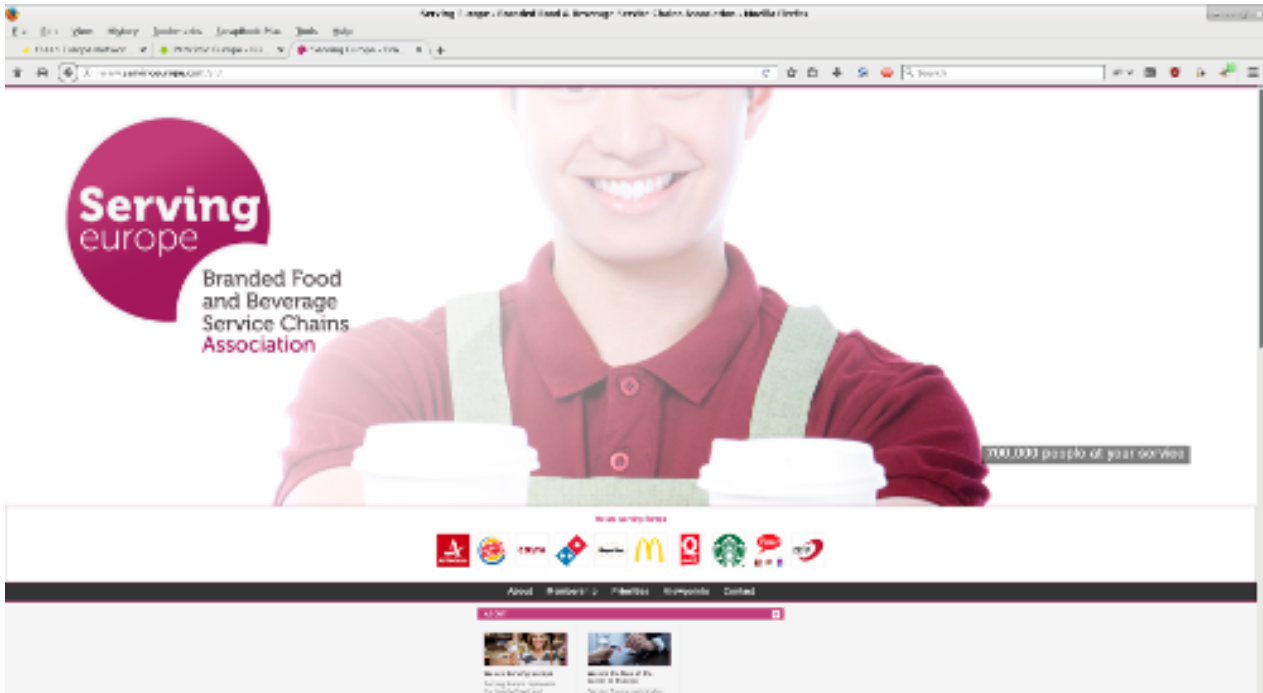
Serving Europe - Branded Food & Beverage Service Chains Association - Mozilla Firefox

File Edit View History Bookmarks ScrapBook Plus Tools Help

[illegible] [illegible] Serving Europe - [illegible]

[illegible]

Search

Serving
europe
Branded Food
and Beverage
Service Chains
Association

700,000 people at your service

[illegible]

About Members Priorities Documents Contact

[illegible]

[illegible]

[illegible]